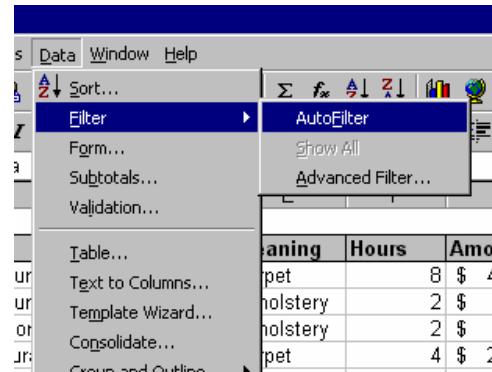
s Data Window Help

Sort...
Filter
Form...
Subtotals...
Validation...
Table...
Text to Columns...
Template Wizard...
Consolidate...
Group and Outline

AutoFilter
Show All
Advanced Filter...

eaning | Hours | Amo
rpet | 8 | $ 4
holstery | 2 | $
holstery | 2 | $
rpet | 4 | $ 2